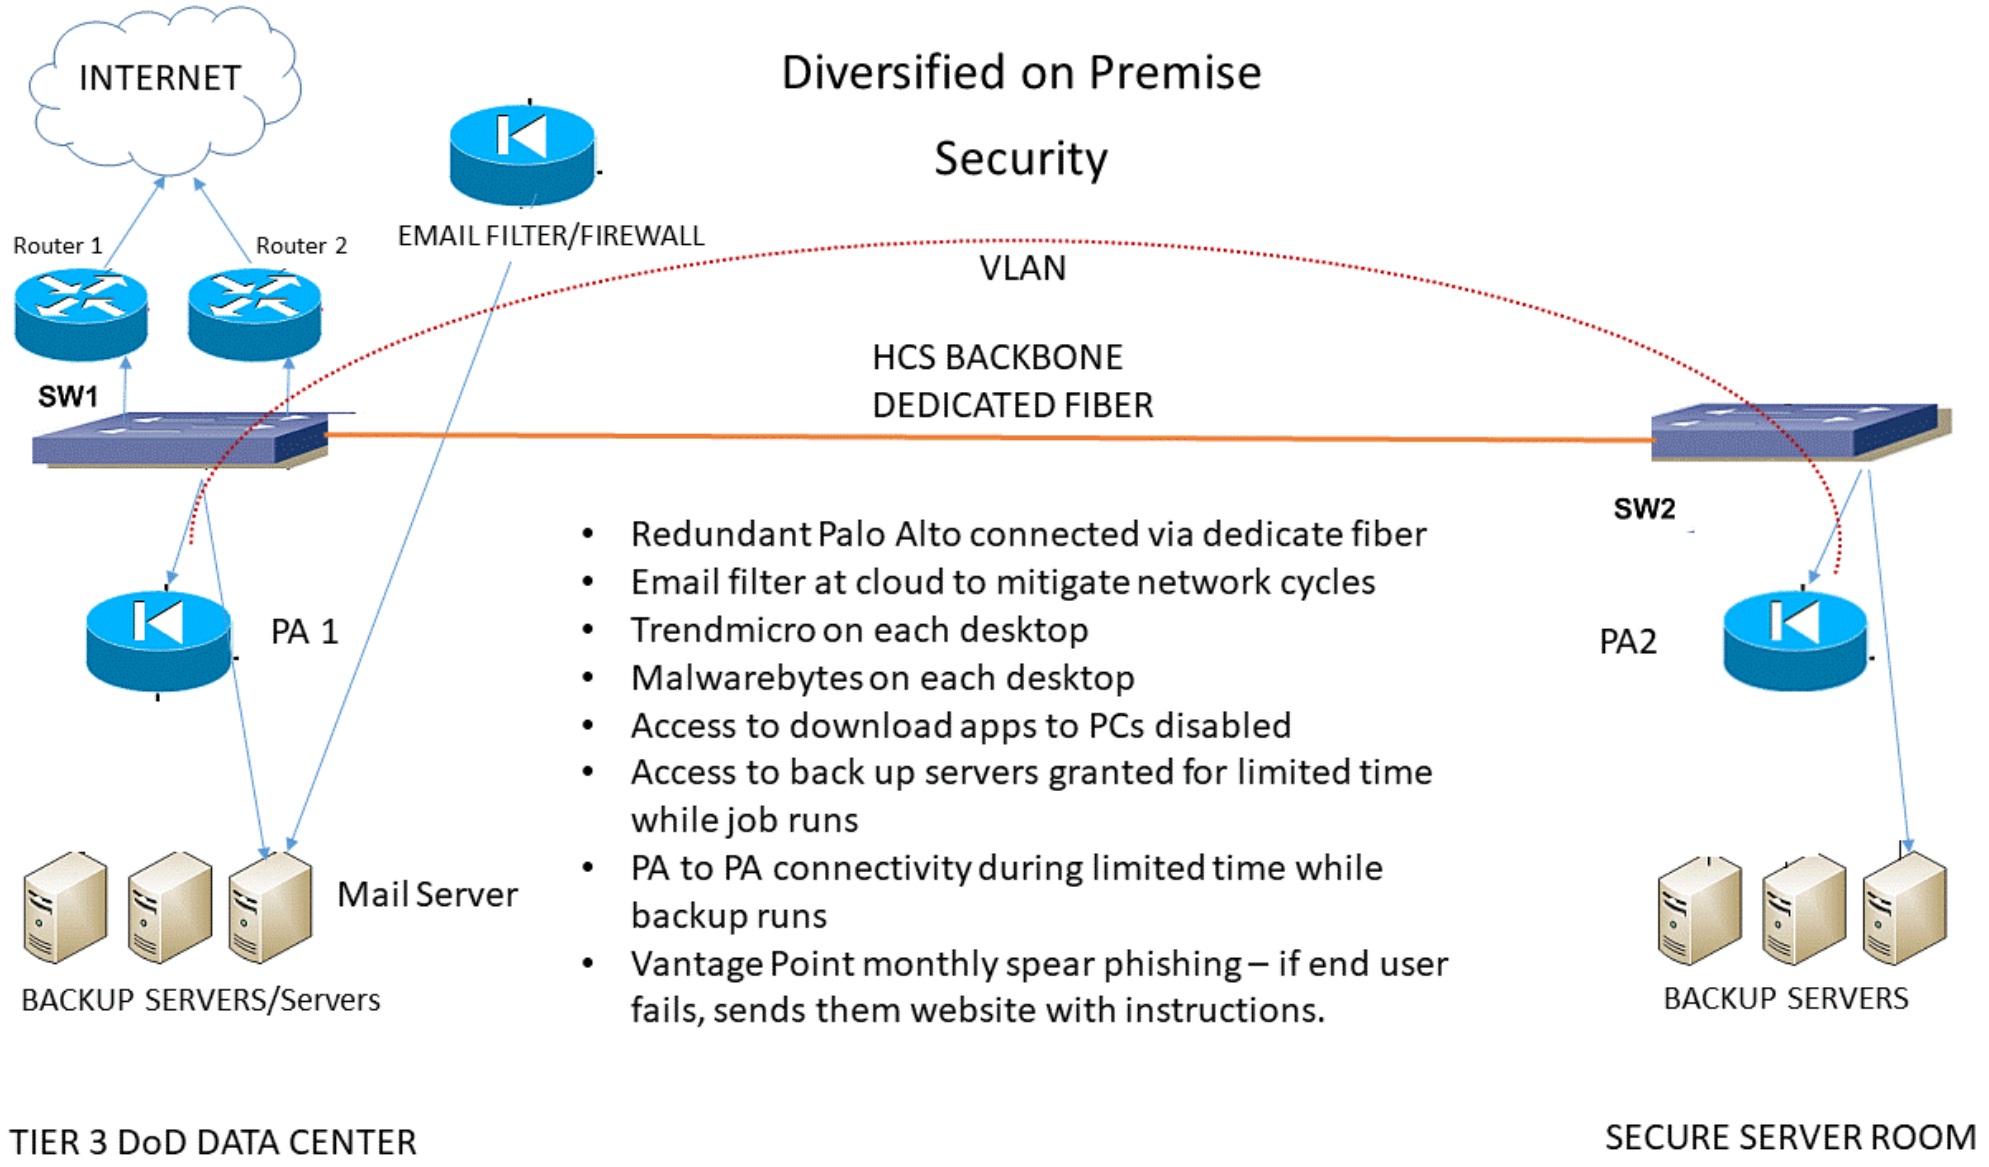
INTERNET

Diversified on Premise

Security

Router 1

Router 2

EMAIL FILTER/FIREWALL

VLAN

HCS BACKBONE
DEDICATED FIBER

SW1

SW2

- Redundant Palo Alto connected via dedicate fiber
- Email filter at cloud to mitigate network cycles
- Trendmicro on each desktop
- Malwarebytes on each desktop
- Access to download apps to PCs disabled
- Access to back up servers granted for limited time while job runs
- PA to PA connectivity during limited time while backup runs
- Vantage Point monthly spear phishing – if end user fails, sends them website with instructions.

PA 1

PA2

Mail Server

BACKUP SERVERS/Servers

BACKUP SERVERS

TIER 3 DoD DATA CENTER

SECURE SERVER ROOM